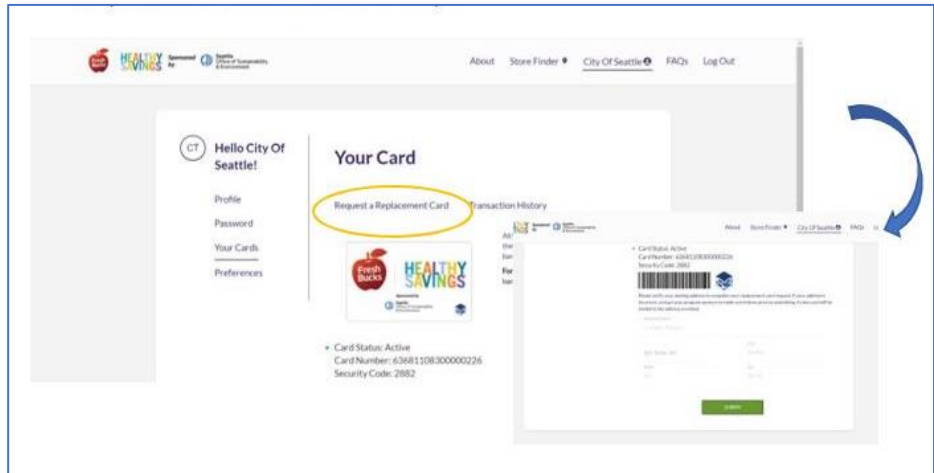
Fresh Bucks HEALTHY SAVINGS Sponsored By Seattle Office of Sustainability & Environment

About Store Finder City Of Seattle FAQs Log Out

CT Hello City Of Seattle!

Profile

Password

Your Cards

Preferences

Your Card

Request a Replacement Card Transaction History

All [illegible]

the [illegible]

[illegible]

For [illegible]

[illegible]

Fresh Bucks HEALTHY SAVINGS Sponsored by Seattle Office of Sustainability & Environment

Card Status: Active
Card Number: 63681108300000226
Security Code: 2882

HEALTHY SAVINGS Sponsored By Seattle Office of Sustainability & Environment

About Store Finder City Of Seattle FAQs Lo

Card Status: Active
Card Number: 63681108300000226
Security Code: 2882

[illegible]

SUBMIT